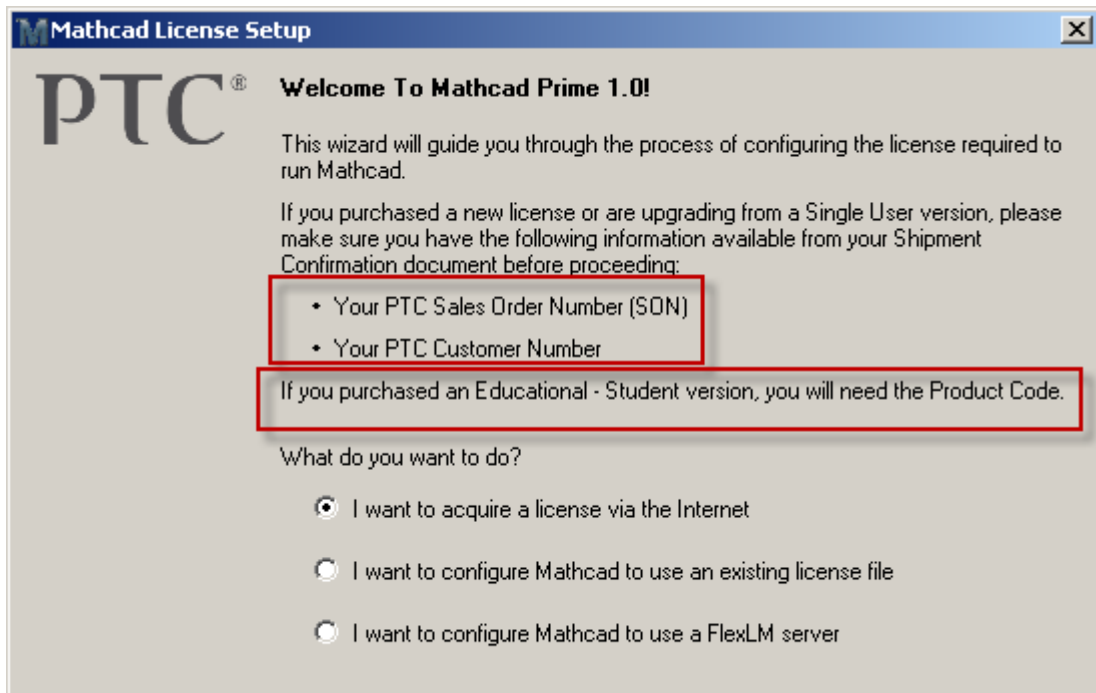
Mathcad License Setup

PTC®

Welcome To Mathcad Prime 1.0!

This wizard will guide you through the process of configuring the license required to run Mathcad.

If you purchased a new license or are upgrading from a Single User version, please make sure you have the following information available from your Shipment Confirmation document before proceeding:

• Your PTC Sales Order Number (SON)

• Your PTC Customer Number

If you purchased an Educational - Student version, you will need the Product Code.

What do you want to do?

I want to acquire a license via the Internet

I want to configure Mathcad to use an existing license file

I want to configure Mathcad to use a FlexLM server